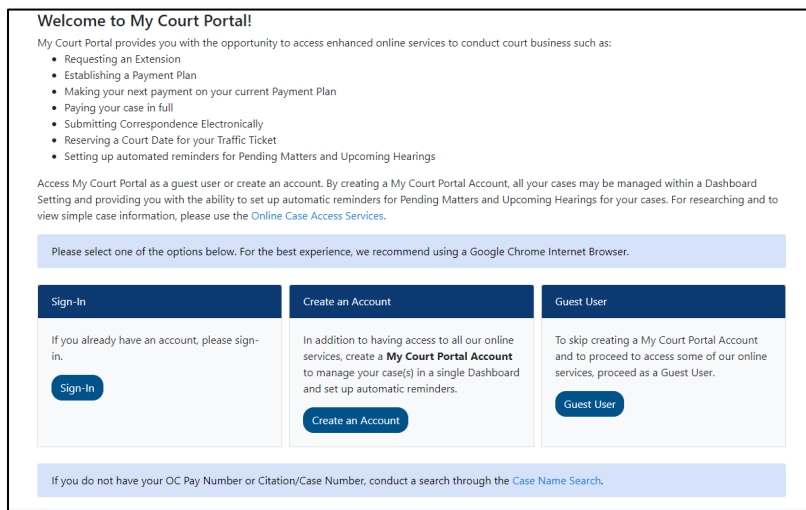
Welcome to My Court Portal!

My Court Portal provides you with the opportunity to access enhanced online services to conduct court business such as:

- Requesting an Extension
- Establishing a Payment Plan
- Making your next payment on your current Payment Plan
- Paying your case in full
- Submitting Correspondence Electronically
- Reserving a Court Date for your Traffic Ticket
- Setting up automated reminders for Pending Matters and Upcoming Hearings

Access My Court Portal as a guest user or create an account. By creating a My Court Portal Account, all your cases may be managed within a Dashboard Setting and providing you with the ability to set up automatic reminders for Pending Matters and Upcoming Hearings for your cases. For researching and to view simple case information, please use the Online Case Access Services.

Please select one of the options below. For the best experience, we recommend using a Google Chrome Internet Browser.

Sign-In

If you already have an account, please sign-in.

Sign-In

Create an Account

In addition to having access to all our online services, create a My Court Portal Account to manage your case(s) in a single Dashboard and set up automatic reminders.

Create an Account

Guest User

To skip creating a My Court Portal Account and to proceed to access some of our online services, proceed as a Guest User.

Guest User

If you do not have your OC Pay Number or Citation/Case Number, conduct a search through the Case Name Search.